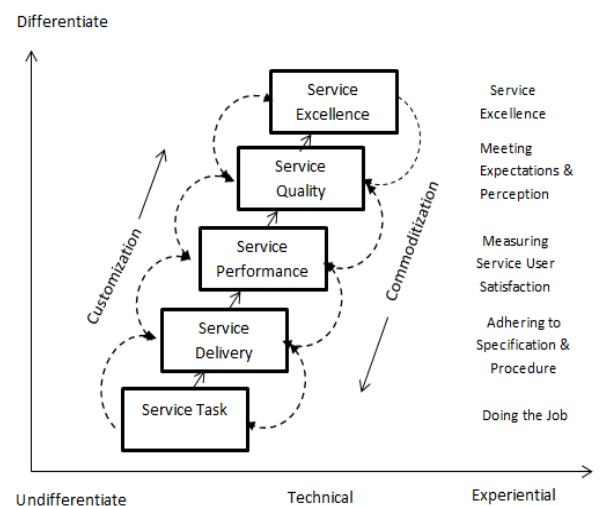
Differentiate

Service Excellence

Service Quality

Service Performance

Service Delivery

Service Task

Customization

Commoditization

Service Excellence

Meeting Expectations & Perception

Measuring Service User Satisfaction

Adhering to Specification & Procedure

Doing the Job

Undifferentiate

Technical

Experiential